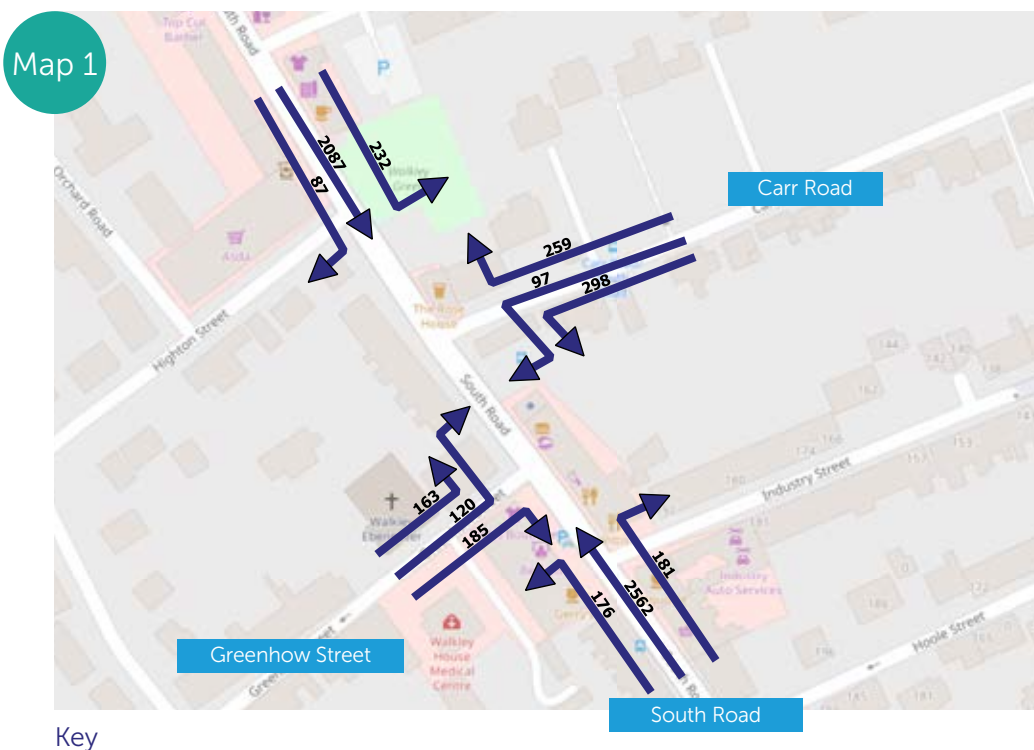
Map 1

Top Cut Barber

South Road

2087

232

87

Walkley Green

Orchard Road

Aldi

Carr Road

259

97

298

The Rose House

Highton Street

144

142

140

138

162

166

174

163

South Road

163

120

185

Walkley Ebenezer

181

2562

176

Industry Street

180

Industry Auto Services

Greenhow Street

Walkley House Medical Centre

Hoole Street

South Road

Key